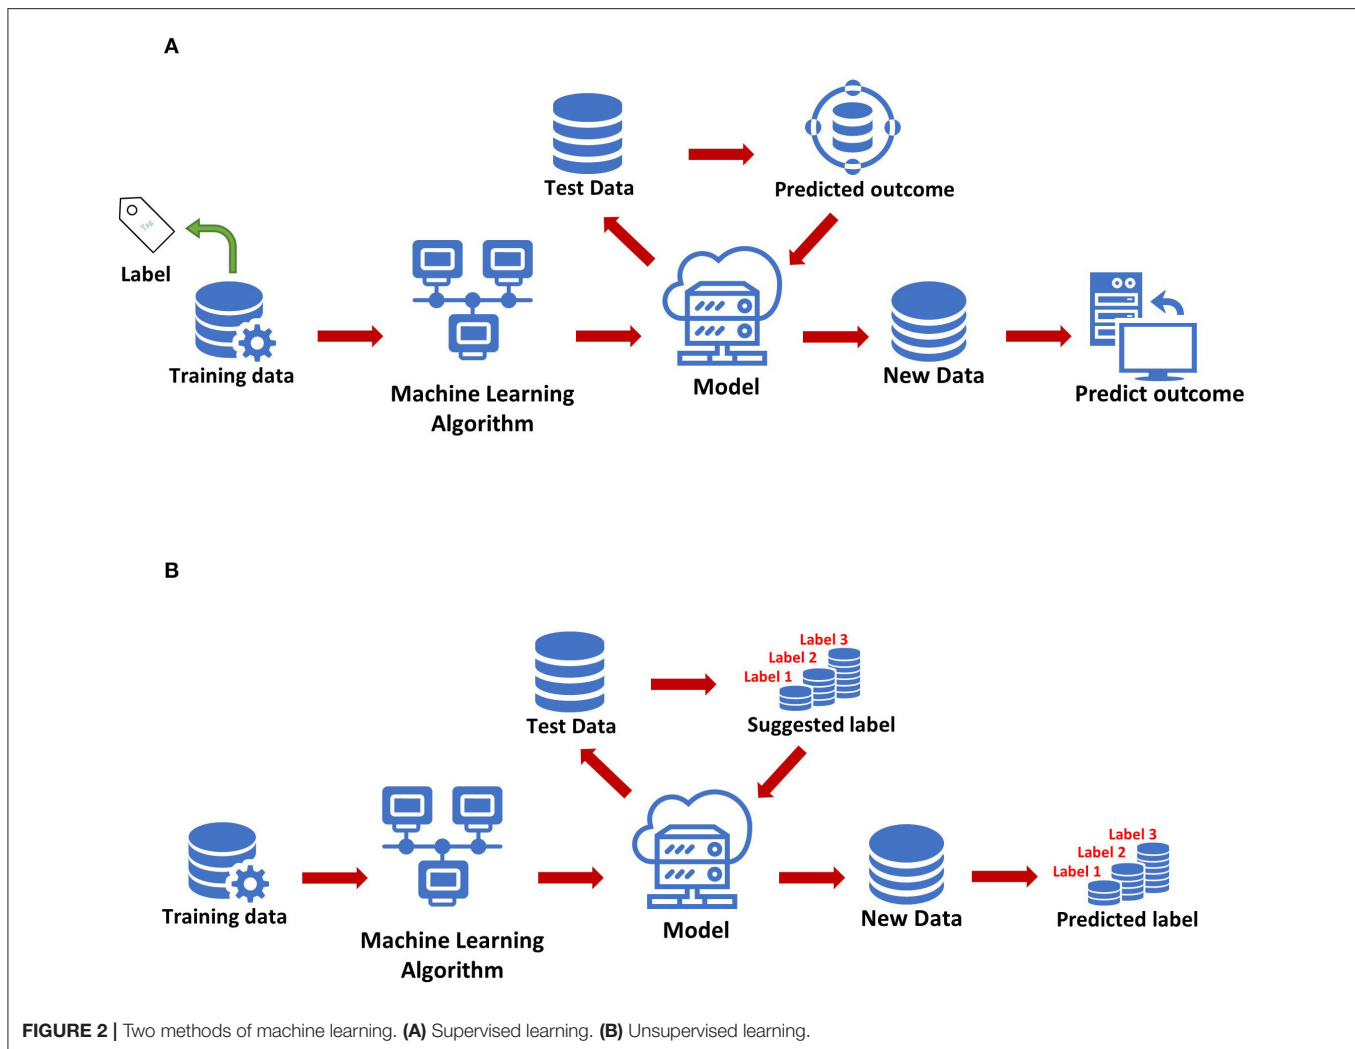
A

Test Data

Predicted outcome

Label

Training data

Machine Learning Algorithm

Model

New Data

Predict outcome

B

Test Data

Label 3
Label 2
Label 1

Suggested label

Training data

Machine Learning Algorithm

Model

New Data

Label 3
Label 2
Label 1

Predicted label

FIGURE 2 | Two methods of machine learning. (A) Supervised learning. (B) Unsupervised learning.